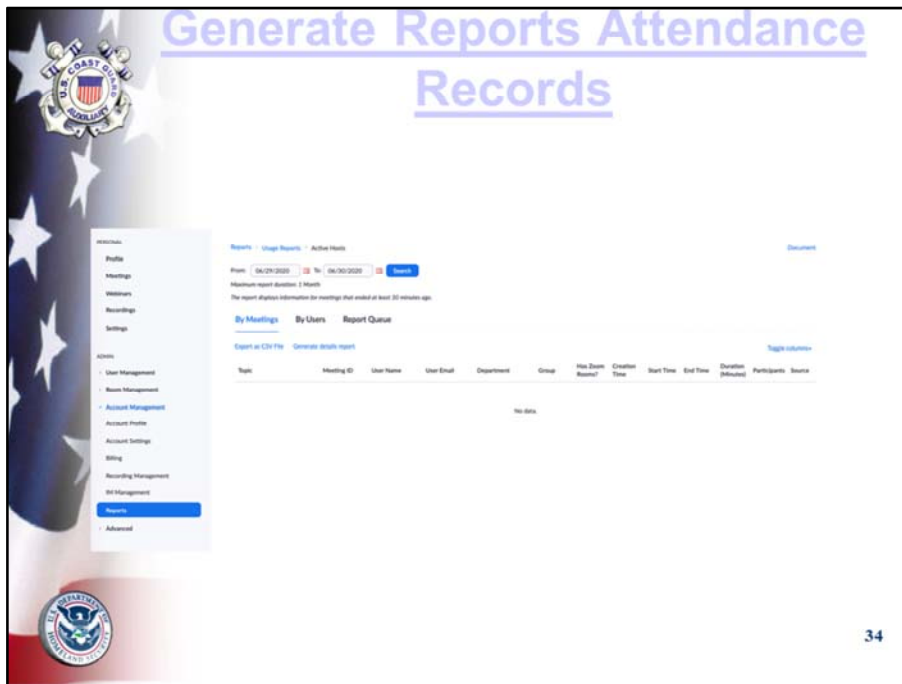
Generate Reports Attendance Records

U.S. COAST GUARD AUXILIARY

PERSONAL
Profile
Meetings
Webinars
Recordings
Settings

ADMIN
User Management
Room Management
Account Management
Account Profile
Account Settings
Billing
Recording Management
IM Management
Reports
Advanced

Reports > Usage Reports > Active Hosts

Document

From: 06/29/2020 To: 06/30/2020 Search

Maximum report duration: 1 Month

The report displays information for meetings that ended at least 30 minutes ago.

By Meetings By Users Report Queue

Export as CSV File Generate details report

Toggle columns

| Topic | Meeting ID | User Name | User Email | Department | Group | Has Zoom Rooms? | Creation Time | Start Time | End Time | Duration (Minutes) | Participants | Source |
|---|---|---|---|---|---|---|---|---|---|---|---|---|

No data.

DEPARTMENT OF HOMELAND SECURITY

34